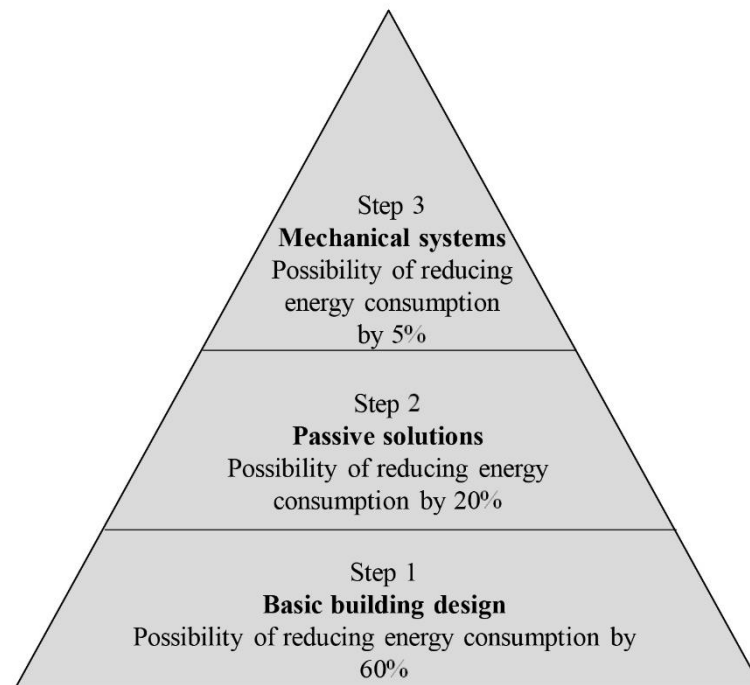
Step 3
**Mechanical systems**
Possibility of reducing energy consumption by 5%

Step 2
**Passive solutions**
Possibility of reducing energy consumption by 20%

Step 1
**Basic building design**
Possibility of reducing energy consumption by 60%